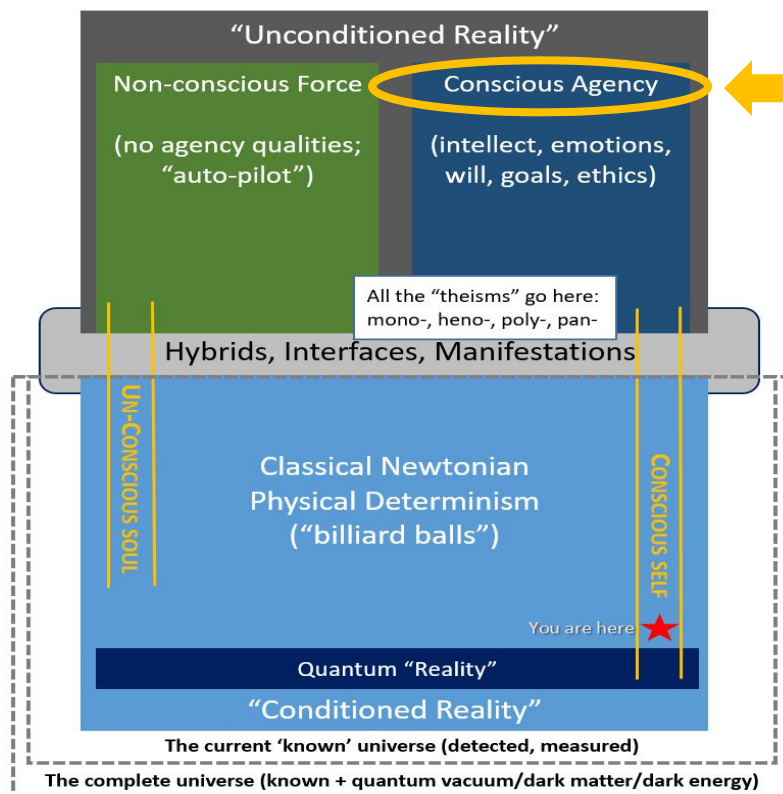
"Unconditioned Reality"

Non-conscious Force

(no agency qualities; "auto-pilot")

Conscious Agency

(intellect, emotions, will, goals, ethics)

All the "theisms" go here: mono-, heno-, poly-, pan-

Hybrids, Interfaces, Manifestations

UN-CONSCIOUS SOUL

Classical Newtonian Physical Determinism ("billiard balls")

CONSCIOUS SELF

You are here

Quantum "Reality"

"Conditioned Reality"

The current 'known' universe (detected, measured)

The complete universe (known + quantum vacuum/dark matter/dark energy)